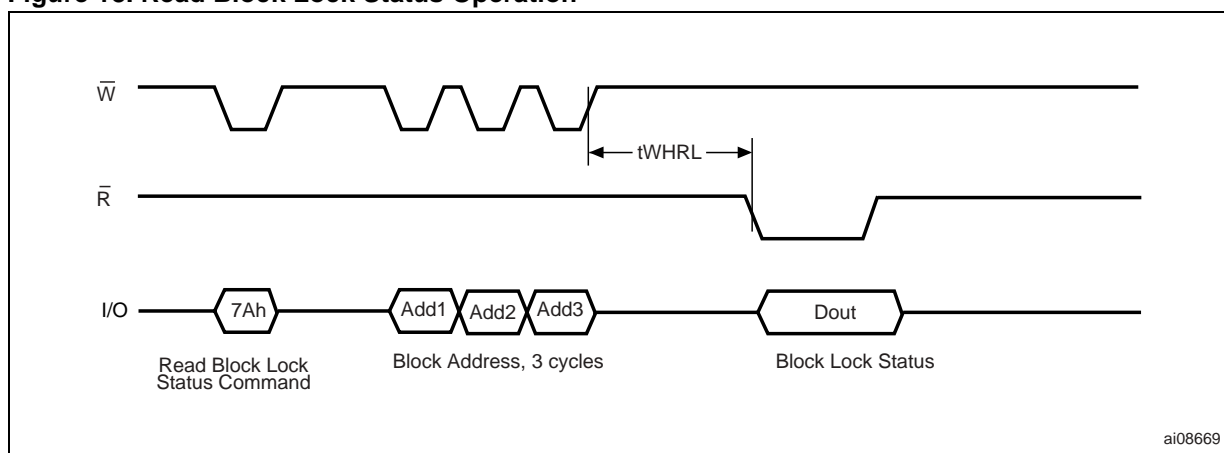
Figure 1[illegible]. Read Block Lock Status Operation

$\overline{W}$

tWHRL

$\overline{R}$

I/O

7Ah

Add1

Add2

Add3

Dout

Read Block Lock Status Command

Block Address, 3 cycles

Block Lock Status

ai08669